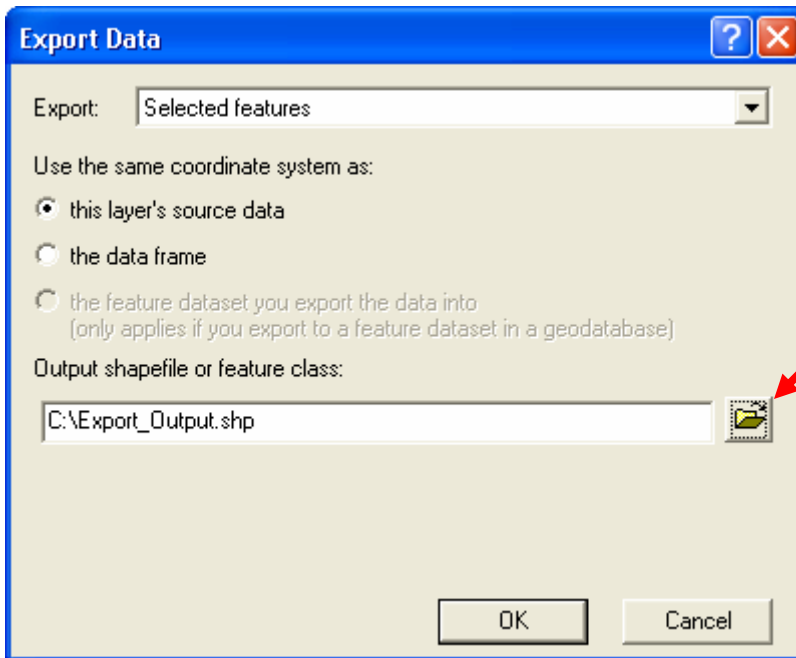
Export Data

Export: Selected features

Use the same coordinate system as:

this layer's source data

the data frame

the feature dataset you export the data into
(only applies if you export to a feature dataset in a geodatabase)

Output shapefile or feature class:

C:\Export_Output.shp

OK Cancel